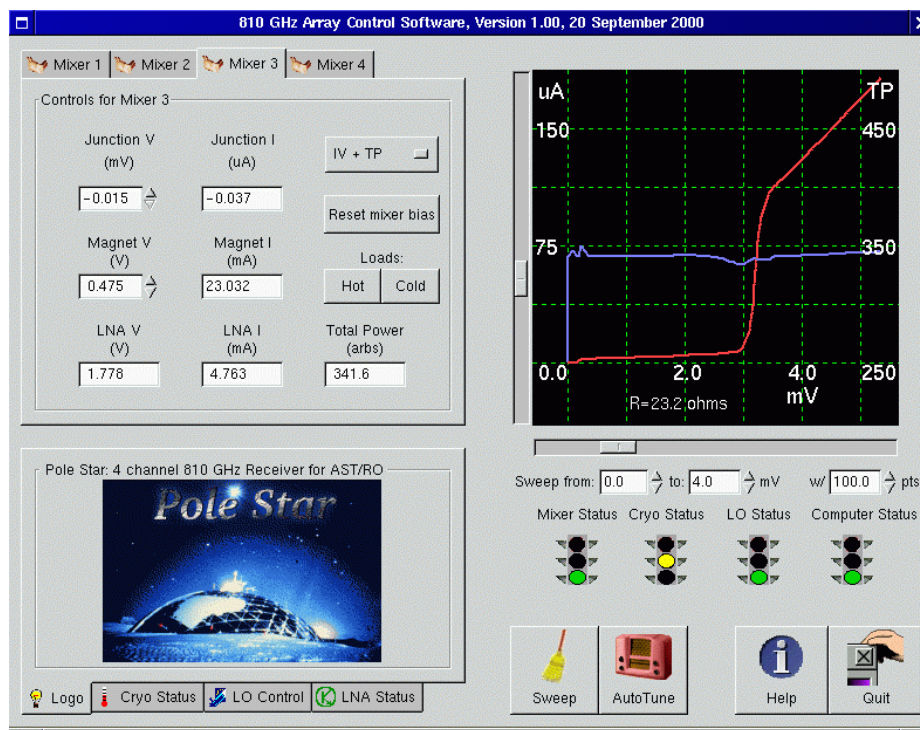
810 GHz Array Control Software, Version 1.00, 20 September 2000

Mixer 1 | Mixer 2 | Mixer 3 | Mixer 4

Controls for Mixer 3

Junction V (mV)
-0.015

Junction I (uA)
-0.037

IV + TP

Reset mixer bias

Magnet V (V)
0.475

Magnet I (mA)
23.032

Loads:
Hot | Cold

LNA V (V)
1.778

LNA I (mA)
4.763

Total Power (arbs)
341.6

uA
TP
150
450
75
350
0.0
2.0
4.0
250
mV
R=23.2 ohms

Sweep from: 0.0 to: 4.0 mV w/ 100.0 pts

Mixer Status | Cryo Status | LO Status | Computer Status

Pole Star: 4 channel 810 GHz Receiver for AST/RO

Pole Star

Logo | Cryo Status | LO Control | LNA Status

Sweep | AutoTune | Help | Quit